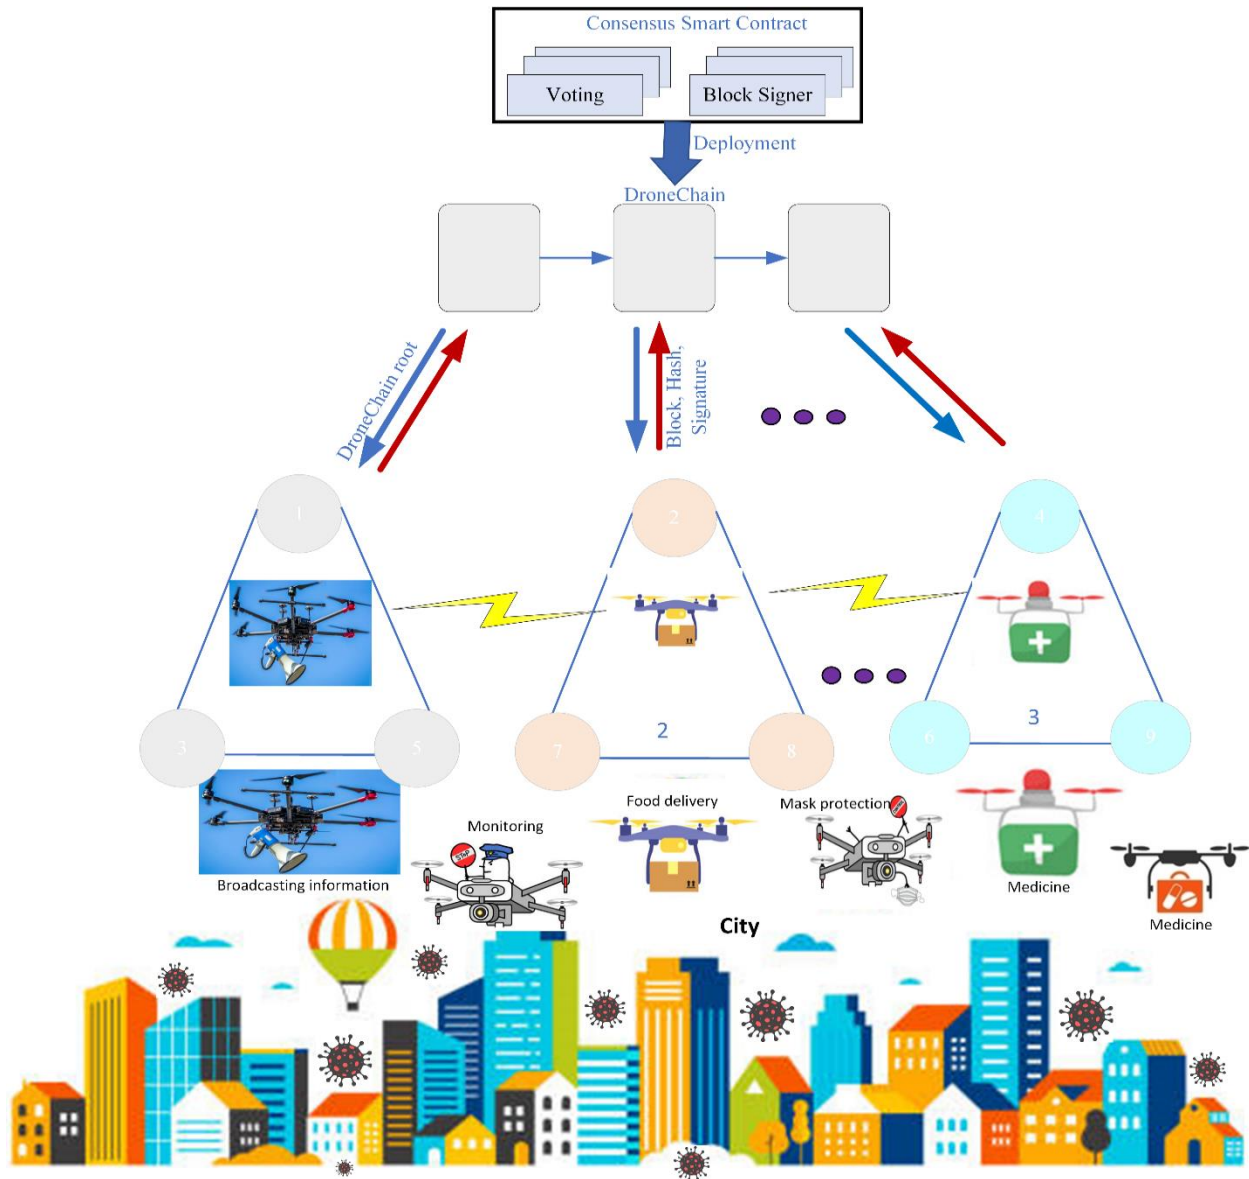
Consensus Smart Contract
Voting
Block Signer
Deployment
DroneChain
DroneChain root
Block, Hash, Signature
1
2
4
3
5
7
8
6
9
2
3
Broadcasting information
Monitoring
Food delivery
Mask protection
Medicine
Medicine
City